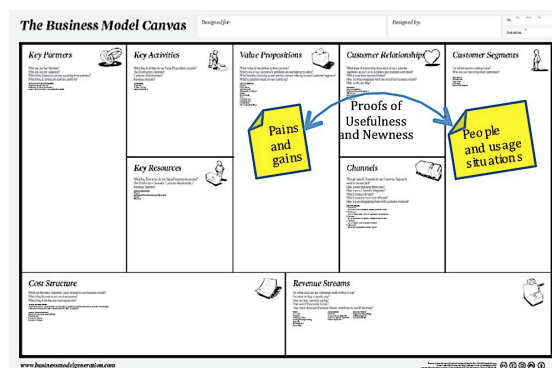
The Business Model Canvas

Designed for:

Designed by:

On:

Iteration:

Key Partners

Key Activities

Value Propositions

Customer Relationships

Customer Segments

Key Resources

Channels

Cost Structure

Revenue Streams

Proofs of Usefulness and Newness

Pains and gains

People and usage situations

www.businessmodelgeneration.com